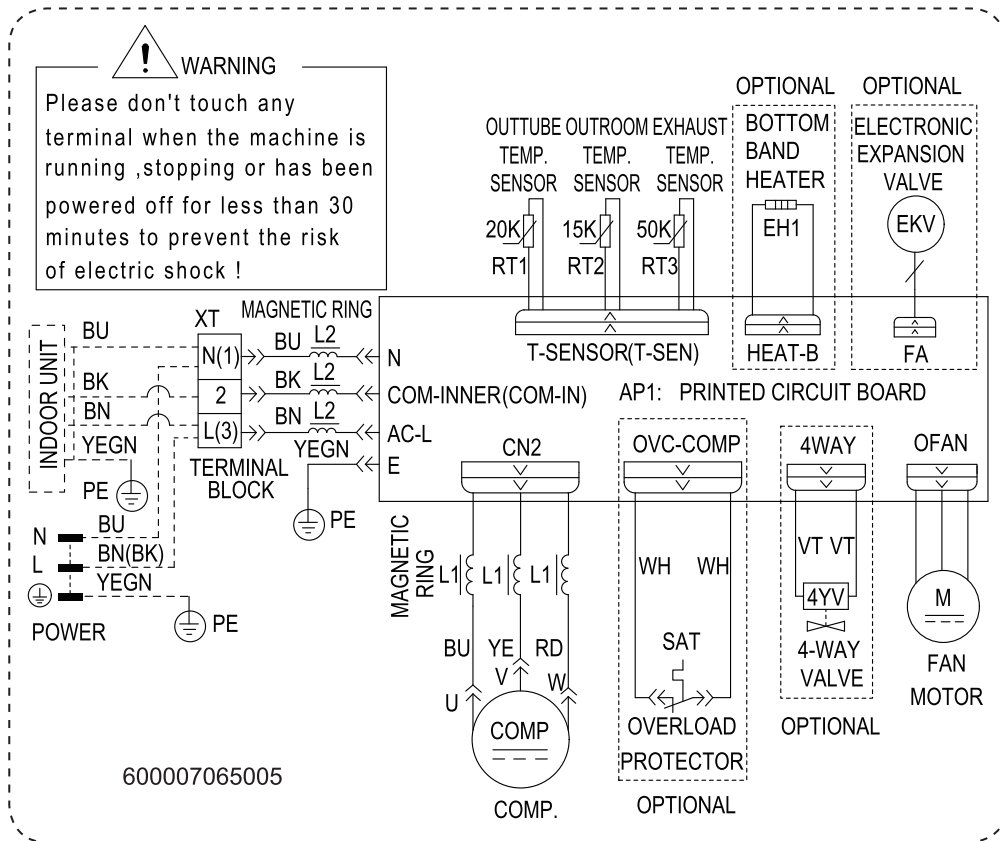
WARNING

Please don't touch any terminal when the machine is running ,stopping or has been powered off for less than 30 minutes to prevent the risk of electric shock !

OUTTUBE TEMP. SENSOR
OUTROOM TEMP. SENSOR
EXHAUST TEMP. SENSOR
20K
RT1
15K
RT2
50K
RT3

OPTIONAL
BOTTOM BAND HEATER
EH1
HEAT-B

OPTIONAL
ELECTRONIC EXPANSION VALVE
EKV
FA

T-SENSOR(T-SEN)

INDOOR UNIT
BU
BK
BN
YEGN
PE

XT
N(1)
2
L(3)
TERMINAL BLOCK

MAGNETIC RING
BU L2
BK L2
BN L2
YEGN
PE

N
COM-INNER(COM-IN)
AC-L
E

AP1: PRINTED CIRCUIT BOARD

N
L
BU
BN(BK)
YEGN
POWER
PE

CN2
MAGNETIC RING
L1
L1
L1
BU
YE
RD
U
V
W
COMP
COMP.

OVC-COMP
WH
WH
SAT
OVERLOAD PROTECTOR
OPTIONAL

4WAY
VT VT
4YV
4-WAY VALVE
OPTIONAL

OFAN
M
FAN MOTOR

600007065005